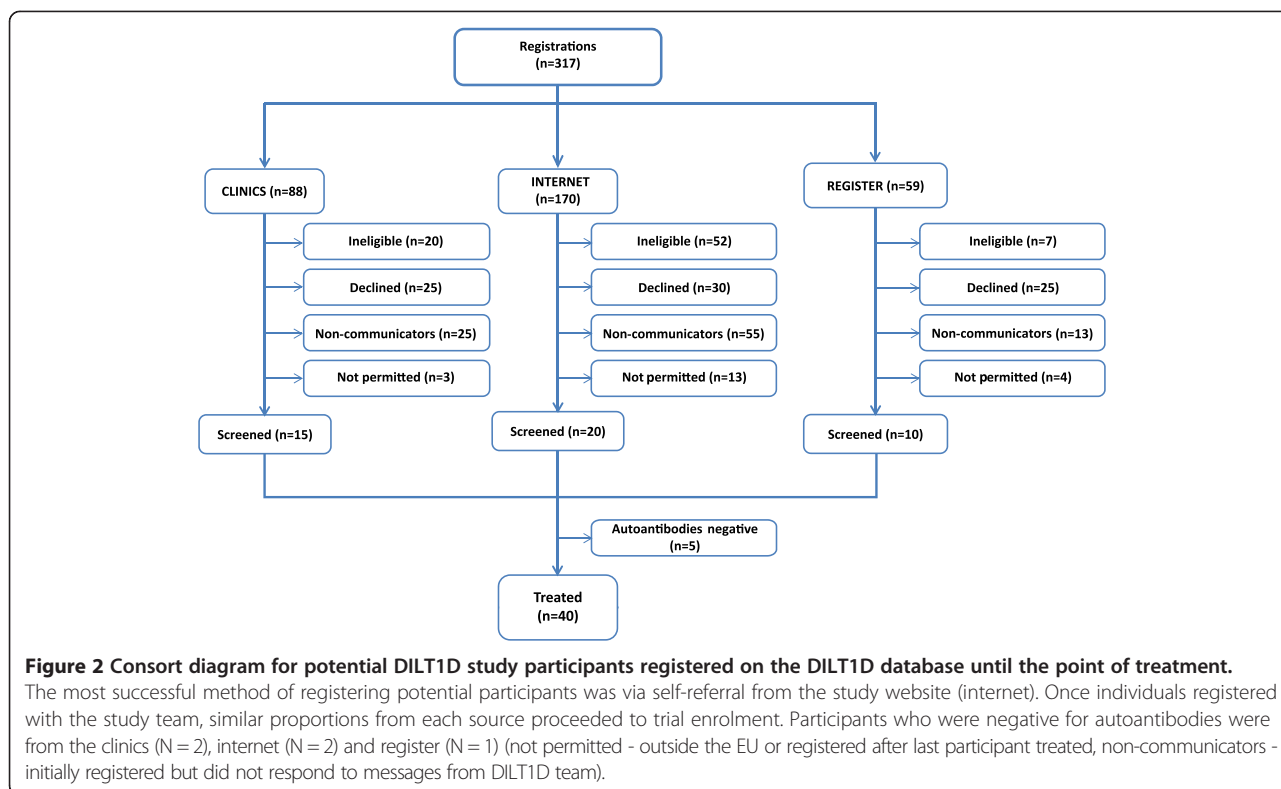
Registrations
(n=317)

CLINICS (n=88)

INTERNET
(n=170)

REGISTER (n=59)

Ineligible (n=20)

Declined (n=25)

Non-communicators (n=25)

Not permitted (n=3)

Ineligible (n=52)

Declined (n=30)

Non-communicators (n=55)

Not permitted (n=13)

Ineligible (n=7)

Declined (n=25)

Non-communicators (n=13)

Not permitted (n=4)

Screened (n=15)

Screened (n=20)

Screened (n=10)

Autoantibodies negative
(n=5)

Treated
(n=40)

**Figure 2 Consort diagram for potential DILT1D study participants registered on the DILT1D database until the point of treatment.** The most successful method of registering potential participants was via self-referral from the study website (internet). Once individuals registered with the study team, similar proportions from each source proceeded to trial enrolment. Participants who were negative for autoantibodies were from the clinics (N = 2), internet (N = 2) and register (N = 1) (not permitted - outside the EU or registered after last participant treated, non-communicators - initially registered but did not respond to messages from DILT1D team).